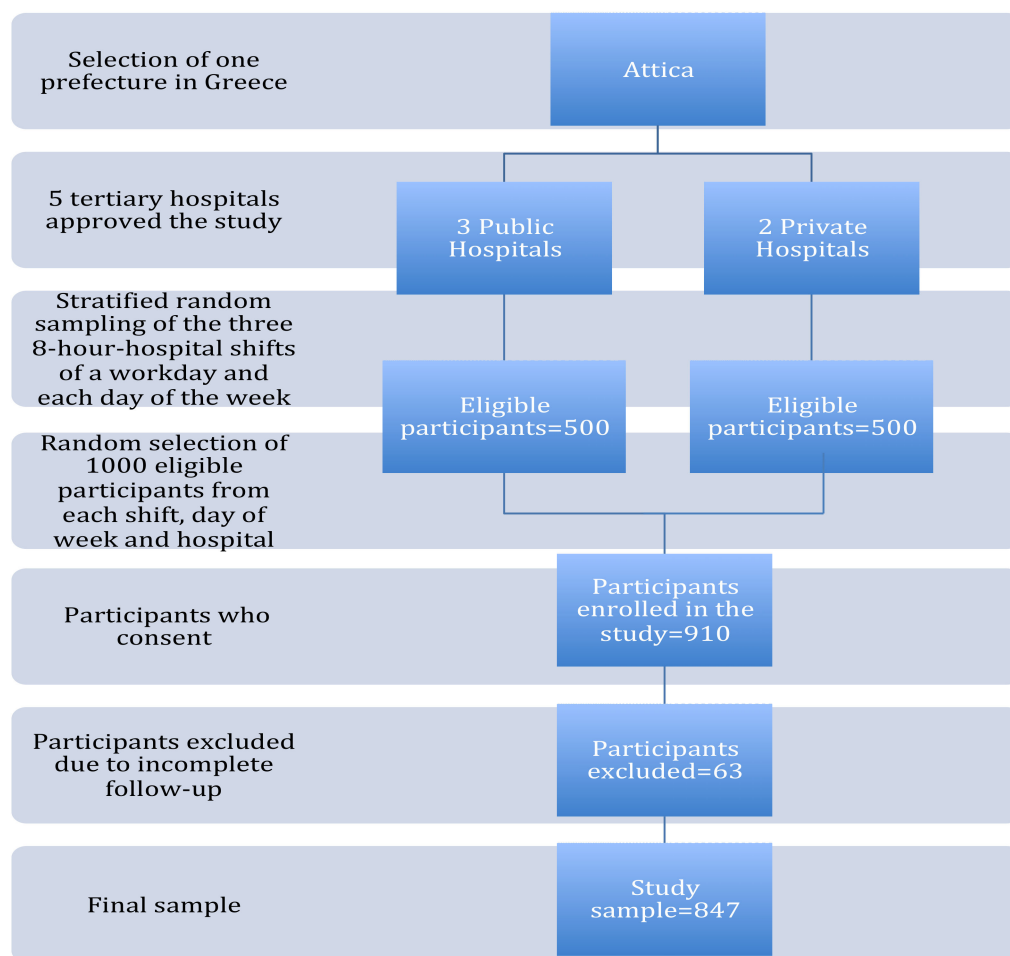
Selection of one prefecture in Greece

Attica

5 tertiary hospitals approved the study

3 Public Hospitals

2 Private Hospitals

Stratified random sampling of the three 8-hour-hospital shifts of a workday and each day of the week

Eligible participants=500

Eligible participants=500

Random selection of 1000 eligible participants from each shift, day of week and hospital

Participants who consent

Participants enrolled in the study=910

Participants excluded due to incomplete follow-up

Participants excluded=63

Final sample

Study sample=847